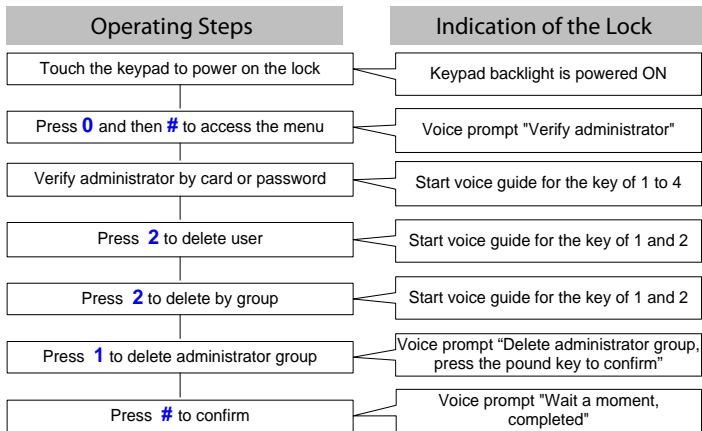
Operating Steps

Indication of the Lock

Touch the keypad to power on the lock

Keypad backlight is powered ON

Press **0** and then **#** to access the menu

Voice prompt "Verify administrator"

Verify administrator by card or password

Start voice guide for the key of 1 to 4

Press **2** to delete user

Start voice guide for the key of 1 and 2

Press **2** to delete by group

Start voice guide for the key of 1 and 2

Press **1** to delete administrator group

Voice prompt “Delete administrator group, press the pound key to confirm”

Press **#** to confirm

Voice prompt "Wait a moment, completed"